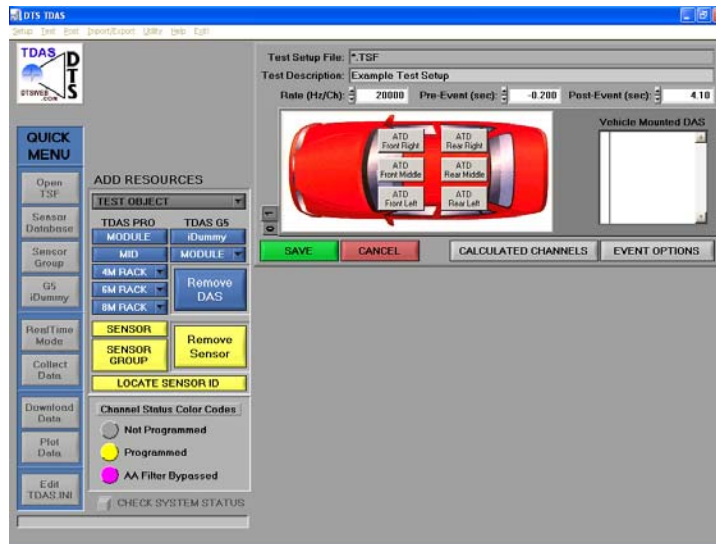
DTS TDAS

Setup Test Post Import/Export Utility Help Exit

TDAS DTS DTSWEB.COM

QUICK MENU

Open TSF

Sensor Database

Sensor Group

G5 iDummy

RealTime Mode

Collect Data

Download Data

Plot Data

Edit TDAS.INI

ADD RESOURCES

TEST OBJECT

TDAS PRO

TDAS G5

MODULE

iDummy

MID

MODULE

4M RACK

6M RACK

8M RACK

Remove DAS

SENSOR

SENSOR GROUP

Remove Sensor

LOCATE SENSOR ID

Channel Status Color Codes

Not Programmed

Programmed

AA Filter Bypassed

CHECK SYSTEM STATUS

Test Setup File: *.TSF

Test Description: Example Test Setup

Rate (Hz/Ch): 20000

Pre-Event (sec): -0.200

Post-Event (sec): 4.10

ATD Front Right

ATD Rear Right

ATD Front Middle

ATD Rear Middle

ATD Front Left

ATD Rear Left

Vehicle Mounted DAS

SAVE

CANCEL

CALCULATED CHANNELS

EVENT OPTIONS